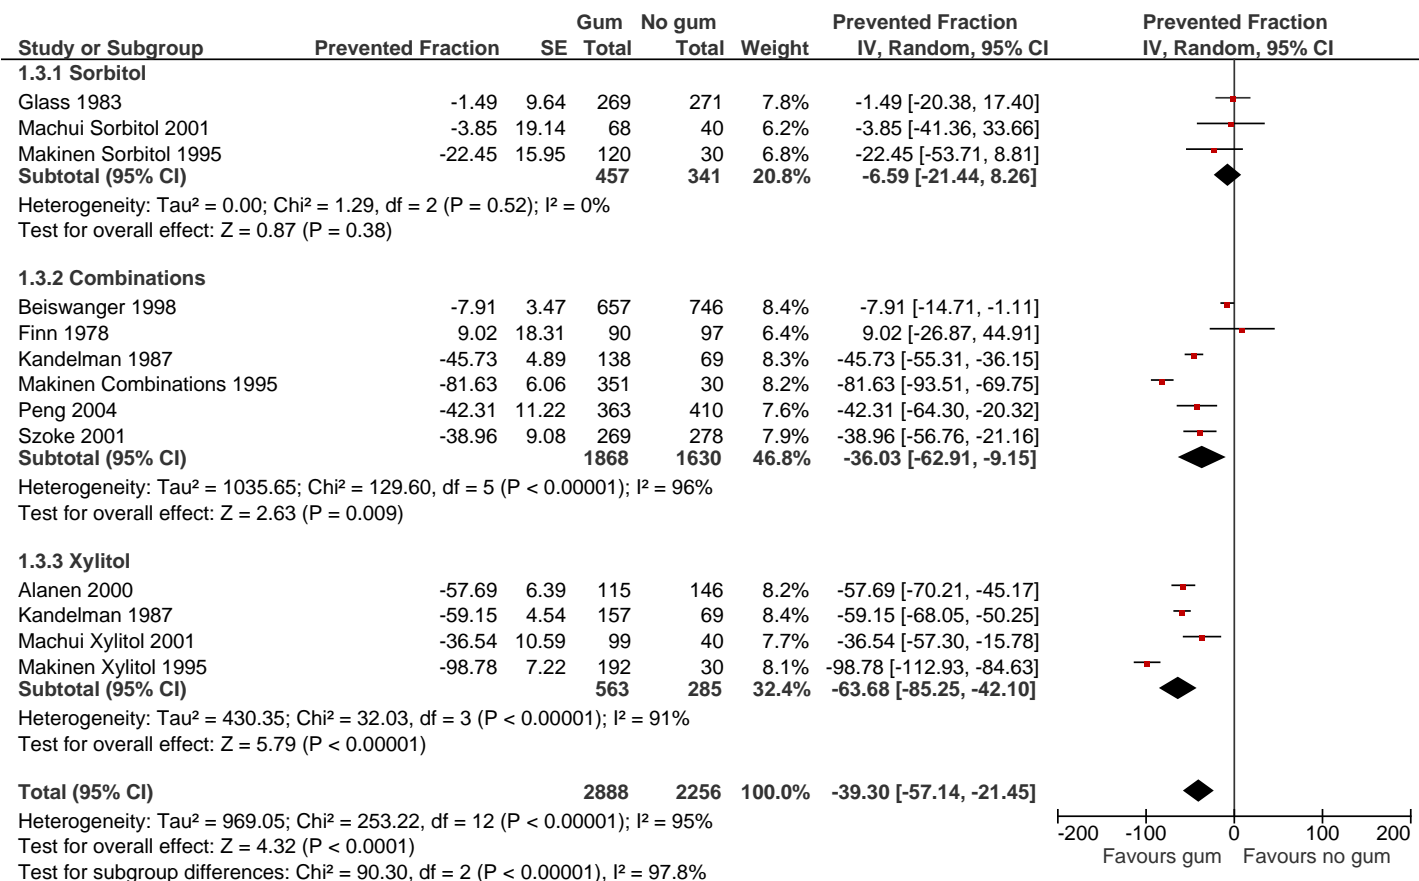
| Study or Subgroup | Prevented Fraction | SE | Gum Total | No gum Total | Weight | Prevented Fraction IV, Random, 95% CI | Prevented Fraction IV, Random, 95% CI |
|---|---|---|---|---|---|---|---|
| **1.3.1 Sorbitol** | | | | | | | |
| Glass 1983 | -1.49 | 9.64 | 269 | 271 | 7.8% | -1.49 [-20.38, 17.40] | |
| Machui Sorbitol 2001 | -3.85 | 19.14 | 68 | 40 | 6.2% | -3.85 [-41.36, 33.66] | |
| Makinen Sorbitol 1995 | -22.45 | 15.95 | 120 | 30 | 6.8% | -22.45 [-53.71, 8.81] | |
| **Subtotal (95% CI)** | | | **457** | **341** | **20.8%** | **-6.59 [-21.44, 8.26]** | |
| Heterogeneity: Tau² = 0.00; Chi² = 1.29, df = 2 (P = 0.52); I² = 0% | | | | | | | |
| Test for overall effect: Z = 0.87 (P = 0.38) | | | | | | | |
| **1.3.2 Combinations** | | | | | | | |
| Beiswanger 1998 | -7.91 | 3.47 | 657 | 746 | 8.4% | -7.91 [-14.71, -1.11] | |
| Finn 1978 | 9.02 | 18.31 | 90 | 97 | 6.4% | 9.02 [-26.87, 44.91] | |
| Kandelman 1987 | -45.73 | 4.89 | 138 | 69 | 8.3% | -45.73 [-55.31, -36.15] | |
| Makinen Combinations 1995 | -81.63 | 6.06 | 351 | 30 | 8.2% | -81.63 [-93.51, -69.75] | |
| Peng 2004 | -42.31 | 11.22 | 363 | 410 | 7.6% | -42.31 [-64.30, -20.32] | |
| Szoke 2001 | -38.96 | 9.08 | 269 | 278 | 7.9% | -38.96 [-56.76, -21.16] | |
| **Subtotal (95% CI)** | | | **1868** | **1630** | **46.8%** | **-36.03 [-62.91, -9.15]** | |
| Heterogeneity: Tau² = 1035.65; Chi² = 129.60, df = 5 (P < 0.00001); I² = 96% | | | | | | | |
| Test for overall effect: Z = 2.63 (P = 0.009) | | | | | | | |
| **1.3.3 Xylitol** | | | | | | | |
| Alanen 2000 | -57.69 | 6.39 | 115 | 146 | 8.2% | -57.69 [-70.21, -45.17] | |
| Kandelman 1987 | -59.15 | 4.54 | 157 | 69 | 8.4% | -59.15 [-68.05, -50.25] | |
| Machui Xylitol 2001 | -36.54 | 10.59 | 99 | 40 | 7.7% | -36.54 [-57.30, -15.78] | |
| Makinen Xylitol 1995 | -98.78 | 7.22 | 192 | 30 | 8.1% | -98.78 [-112.93, -84.63] | |
| **Subtotal (95% CI)** | | | **563** | **285** | **32.4%** | **-63.68 [-85.25, -42.10]** | |
| Heterogeneity: Tau² = 430.35; Chi² = 32.03, df = 3 (P < 0.00001); I² = 91% | | | | | | | |
| Test for overall effect: Z = 5.79 (P < 0.00001) | | | | | | | |
| **Total (95% CI)** | | | **2888** | **2256** | **100.0%** | **-39.30 [-57.14, -21.45]** | |

Heterogeneity: Tau² = 969.05; Chi² = 253.22, df = 12 (P < 0.00001); I² = 95%
Test for overall effect: Z = 4.32 (P < 0.0001)
Test for subgroup differences: Chi² = 90.30, df = 2 (P < 0.00001), I² = 97.8%

-200 -100 0 100 200
Favours gum Favours no gum